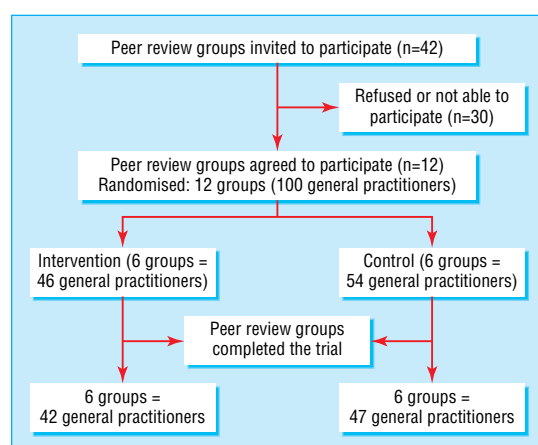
Peer review groups invited to participate (n=42)

Refused or not able to participate (n=30)

Peer review groups agreed to participate (n=12)
Randomised: 12 groups (100 general practitioners)

Intervention (6 groups = 46 general practitioners)

Control (6 groups = 54 general practitioners)

Peer review groups completed the trial

6 groups = 42 general practitioners

6 groups = 47 general practitioners